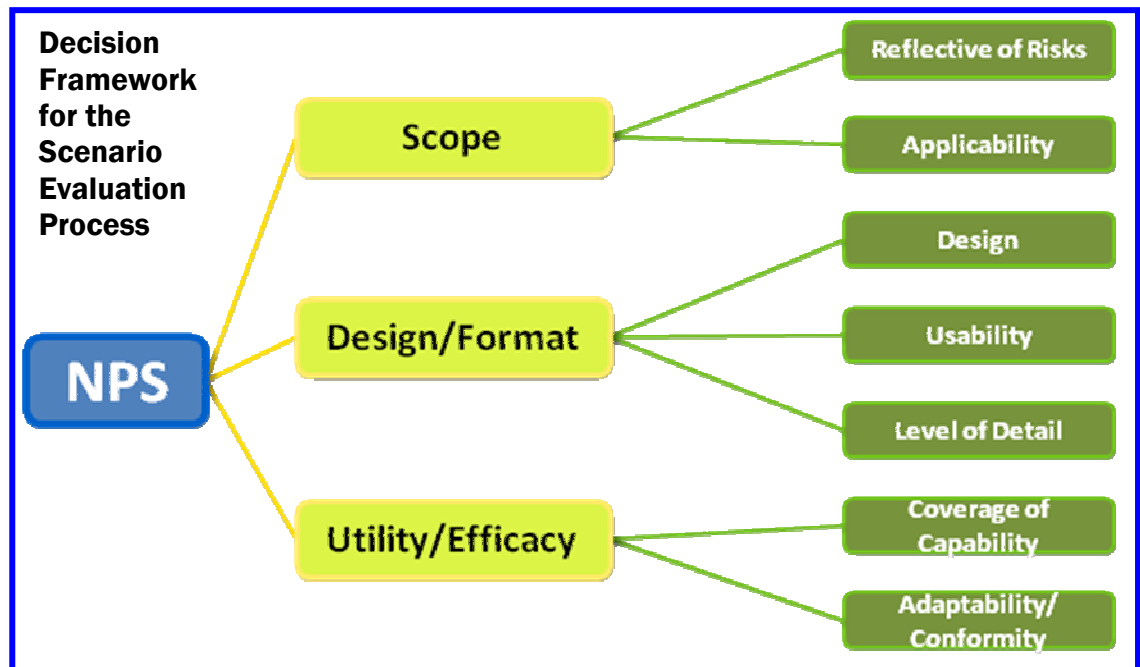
Decision Framework for the Scenario Evaluation Process

NPS

Scope

Reflective of Risks

Applicability

Design/Format

Design

Usability

Level of Detail

Utility/Efficacy

Coverage of Capability

Adaptability/ Conformity